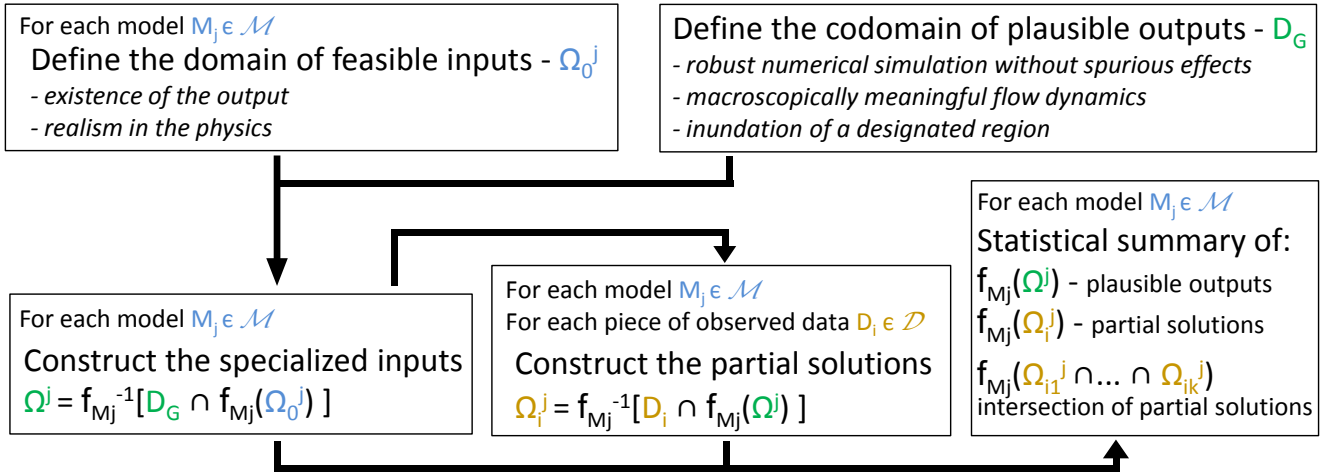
For each model $M_j \in \mathcal{M}$
Define the domain of feasible inputs - $\Omega_0^j$
- existence of the output
- realism in the physics

Define the codomain of plausible outputs - $D_G$
- robust numerical simulation without spurious effects
- macroscopically meaningful flow dynamics
- inundation of a designated region

For each model $M_j \in \mathcal{M}$
Construct the specialized inputs
$\Omega^j = f_{Mj}^{-1}[D_G \cap f_{Mj}(\Omega_0^j)]$

For each model $M_j \in \mathcal{M}$
For each piece of observed data $D_i \in \mathcal{D}$
Construct the partial solutions
$\Omega_i^j = f_{Mj}^{-1}[D_i \cap f_{Mj}(\Omega^j)]$

For each model $M_j \in \mathcal{M}$
Statistical summary of:
$f_{Mj}(\Omega^j)$ - plausible outputs
$f_{Mj}(\Omega_i^j)$ - partial solutions
$f_{Mj}(\Omega_{i1}^j \cap ... \cap \Omega_{ik}^j)$
intersection of partial solutions